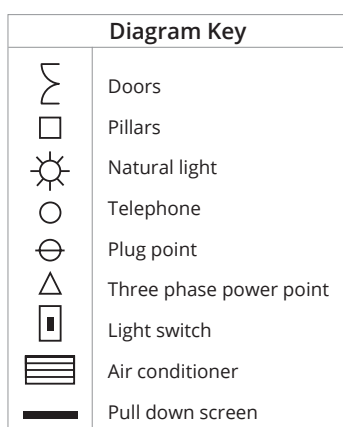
Diagram Key

| | |
|---|---|
| | Doors |
| | Pillars |
| | Natural light |
| | Telephone |
| | Plug point |
| | Three phase power point |
| | Light switch |
| | Air conditioner |
| | Pull down screen |